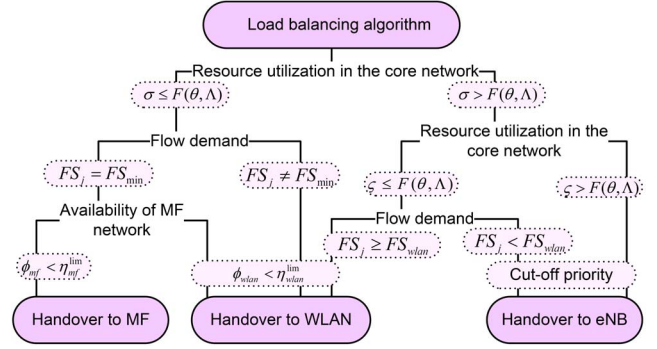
Load balancing algorithm

Resource utilization in the core network

$\sigma \leq F(\theta,\Lambda)$

$\sigma > F(\theta,\Lambda)$

Flow demand

Resource utilization in the core network

$FS_j = FS_{\min}$

$FS_j \neq FS_{\min}$

$\varsigma \leq F(\theta,\Lambda)$

$\varsigma > F(\theta,\Lambda)$

Availability of MF network

Flow demand

$FS_j \geq FS_{wlan}$

$FS_j < FS_{wlan}$

$\phi_{mf} < \eta_{mf}^{\lim}$

$\phi_{wlan} < \eta_{wlan}^{\lim}$

Cut-off priority

Handover to MF

Handover to WLAN

Handover to eNB